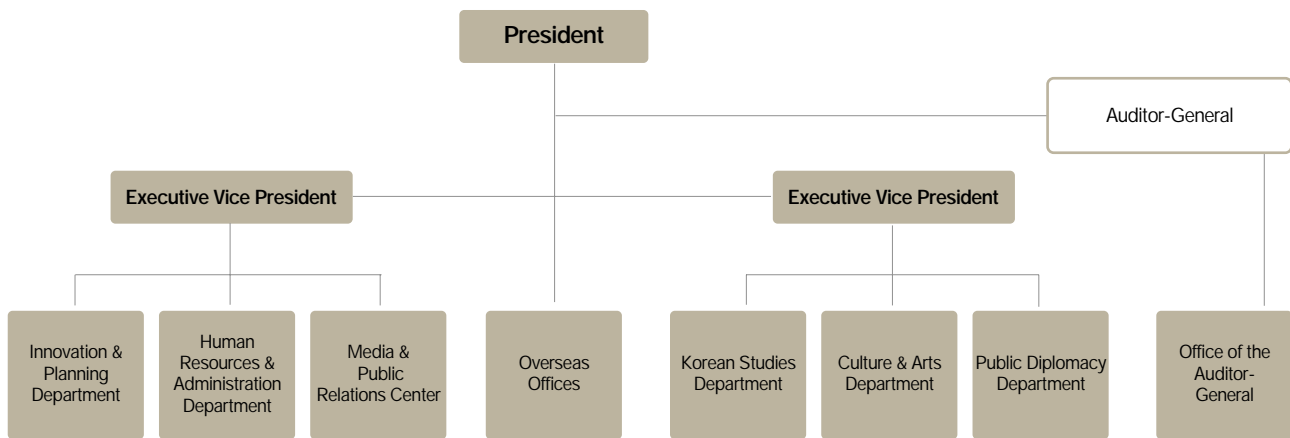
President

Auditor-General

Executive Vice President

Executive Vice President

Innovation & Planning Department

Human Resources & Administration Department

Media & Public Relations Center

Overseas Offices

Korean Studies Department

Culture & Arts Department

Public Diplomacy Department

Office of the Auditor-General